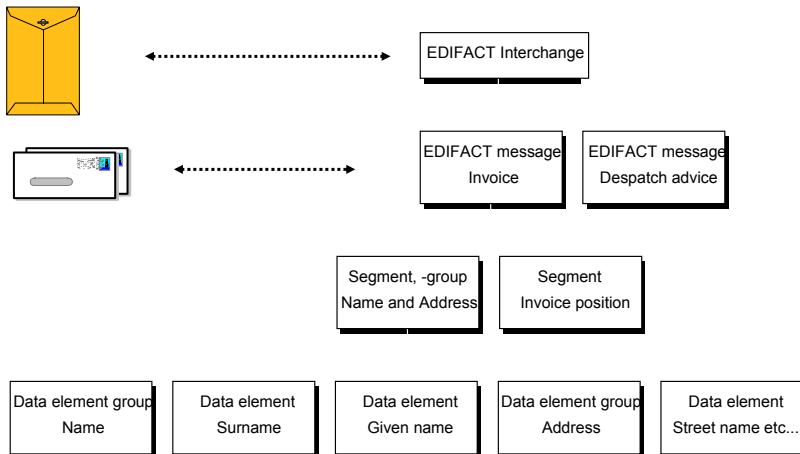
EDIFACT Interchange

EDIFACT message
Invoice

EDIFACT message
Despatch advice

Segment, -group
Name and Address

Segment
Invoice position

Data element group
Name

Data element
Surname

Data element
Given name

Data element group
Address

Data element
Street name etc...